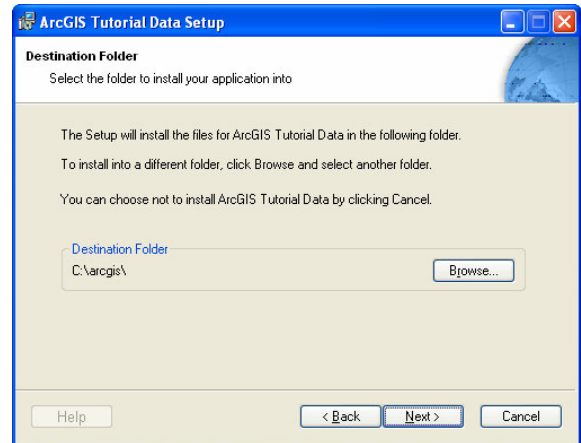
ArcGIS Tutorial Data Setup

Destination Folder

Select the folder to install your application into

The Setup will install the files for ArcGIS Tutorial Data in the following folder.

To install into a different folder, click Browse and select another folder.

You can choose not to install ArcGIS Tutorial Data by clicking Cancel.

Destination Folder

C:\arcgis\

Browse...

Help

< Back

Next >

Cancel